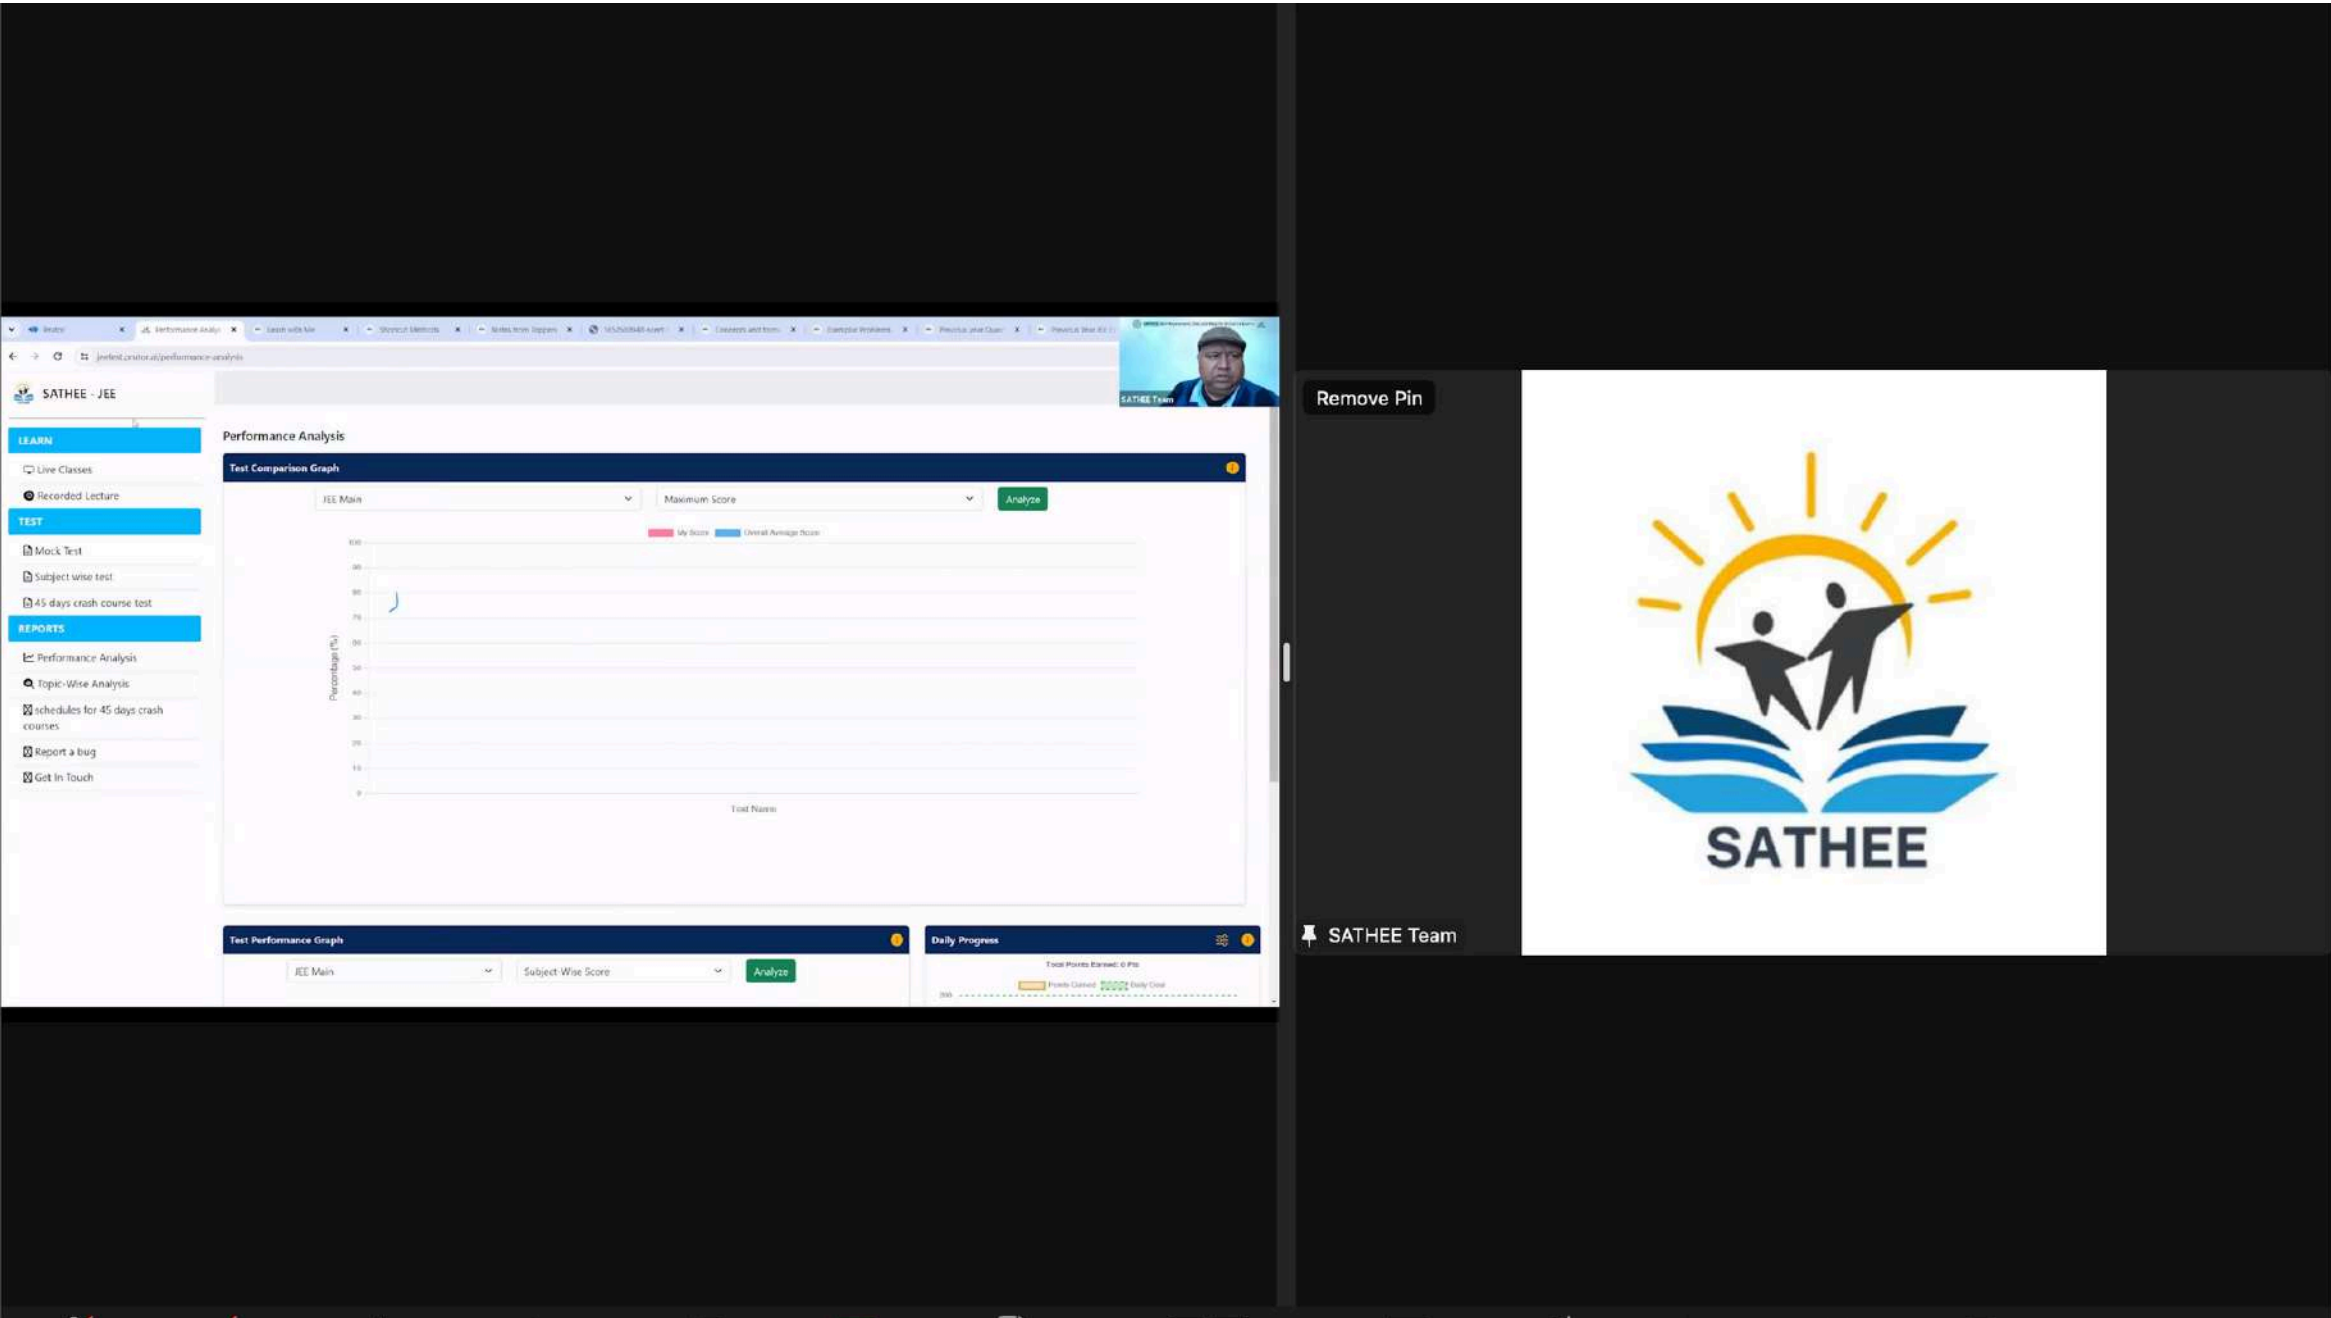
SATHEE - JEE

LEARN
Live Classes
Recorded Lecture
TEST
Mock Test
Subject wise test
45 days crash course test
REPORTS
Performance Analysis
Topic-Wise Analysis
schedules for 45 days crash courses
Report a bug
Get In Touch

SATHEE Team

Performance Analysis

Test Comparison Graph
JEE Main
Maximum Score
Analyze
My Score Overall Average Score
100
90
80
70
60
50
40
30
20
10
0
Percentage (%)
Test Name

Test Performance Graph
JEE Main
Subject Wise Score
Analyze

Daily Progress
Total Points Earned: 0 Pts
Points Earned Daily Goal

Remove Pin

SATHEE

SATHEE Team